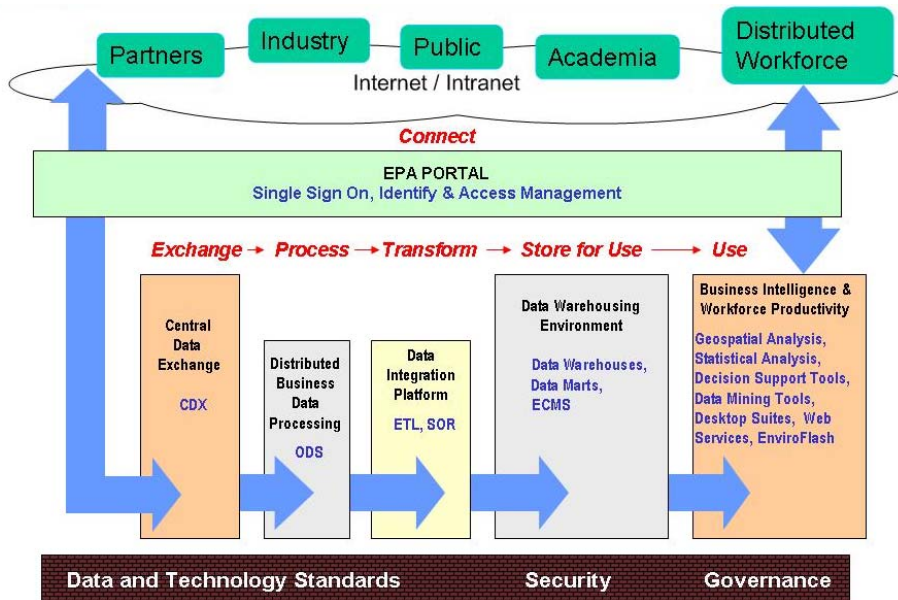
Partners
Industry
Public
Academia
Distributed Workforce
Internet / Intranet

Connect

EPA PORTAL
Single Sign On, Identify & Access Management

Exchange → Process → Transform → Store for Use → Use

Central Data Exchange
CDX

Distributed Business Data Processing
ODS

Data Integration Platform
ETL, SOR

Data Warehousing Environment
Data Warehouses, Data Marts, ECMS

Business Intelligence & Workforce Productivity
Geospatial Analysis, Statistical Analysis, Decision Support Tools, Data Mining Tools, Desktop Suites, Web Services, EnviroFlash

Data and Technology Standards
Security
Governance